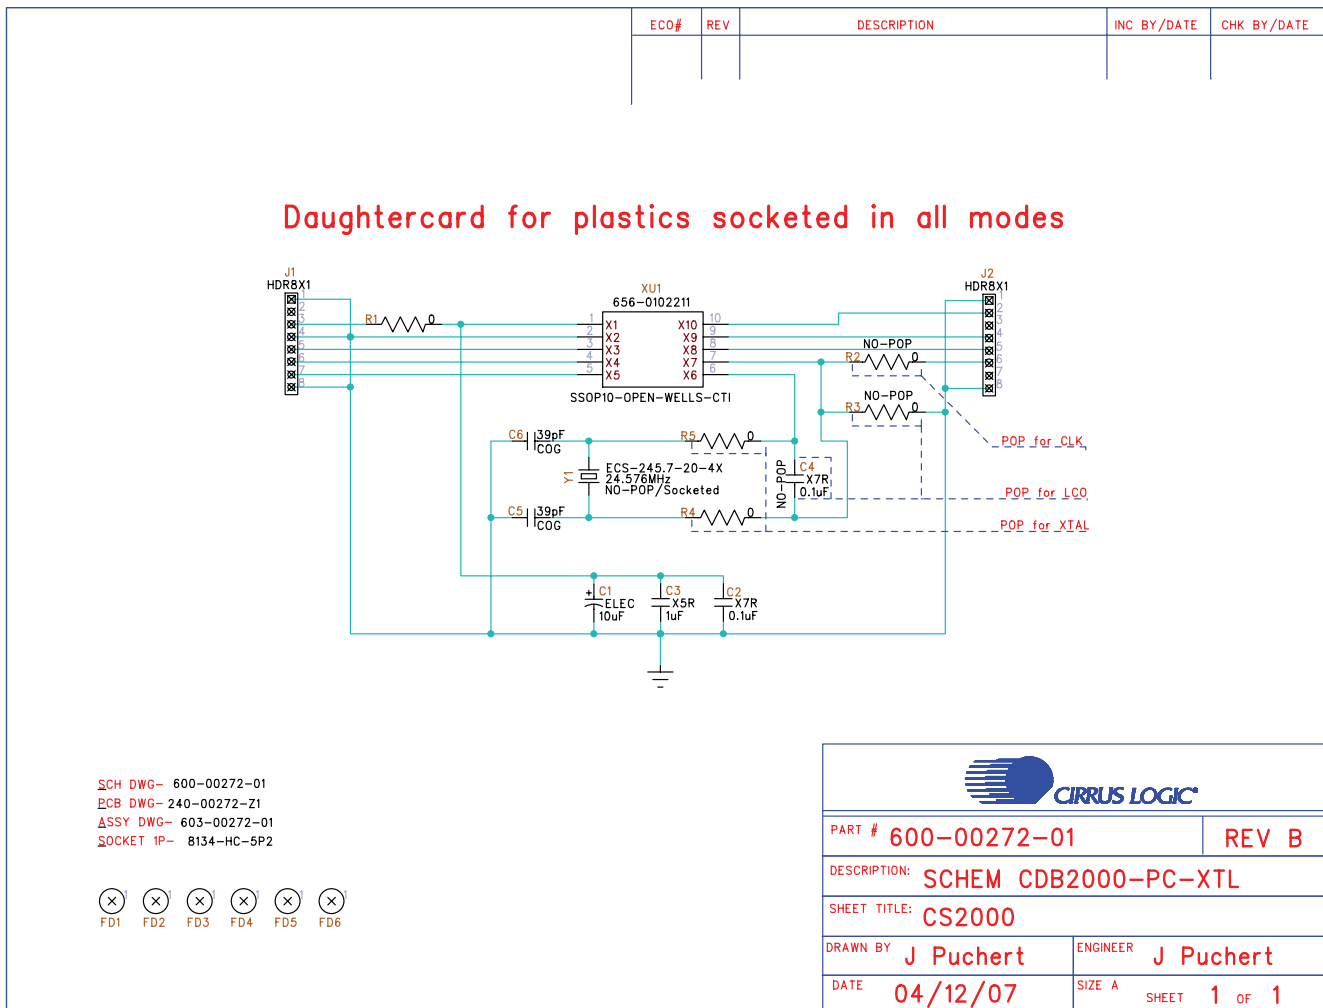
| ECO# | REV | DESCRIPTION | INC BY/DATE | CHK BY/DATE |
|---|---|---|---|---|
| | | | | |

Daughtercard for plastics socketed in all modes

J1
HDR8X1
1 2 3 4 5 6 7 8

R1 0

XU1
656-0102211
1 X1
2 X2
3 X3
4 X4
5 X5
X10 10
X9 9
X8 8
X7 7
X6 6
SSOP10-OPEN-WELLS-CTI

J2
HDR8X1
1 2 3 4 5 6 7 8

NO-POP
R2 0
NO-POP
R3 0

POP for CLK
POP for LCO
POP for XTAL

C6 39pF COG
R5 0
Y1 ECS-245.7-20-4X 24.576MHz NO-POP/Socketed
NO-POP C4 X7R 0.1uF
C5 39pF COG
R4 0

C1 ELEC 10uF
C3 X5R 1uF
C2 X7R 0.1uF

SCH DWG- 600-00272-01
PCB DWG- 240-00272-Z1
ASSY DWG- 603-00272-01
SOCKET 1P- 8134-HC-5P2

1 FD1
1 FD2
1 FD3
1 FD4
1 FD5
1 FD6

CIRRUS LOGIC®
PART # 600-00272-01
REV B
DESCRIPTION: SCHEM CDB2000-PC-XTL
SHEET TITLE: CS2000
DRAWN BY J Puchert
ENGINEER J Puchert
DATE 04/12/07
SIZE A
SHEET 1 OF 1